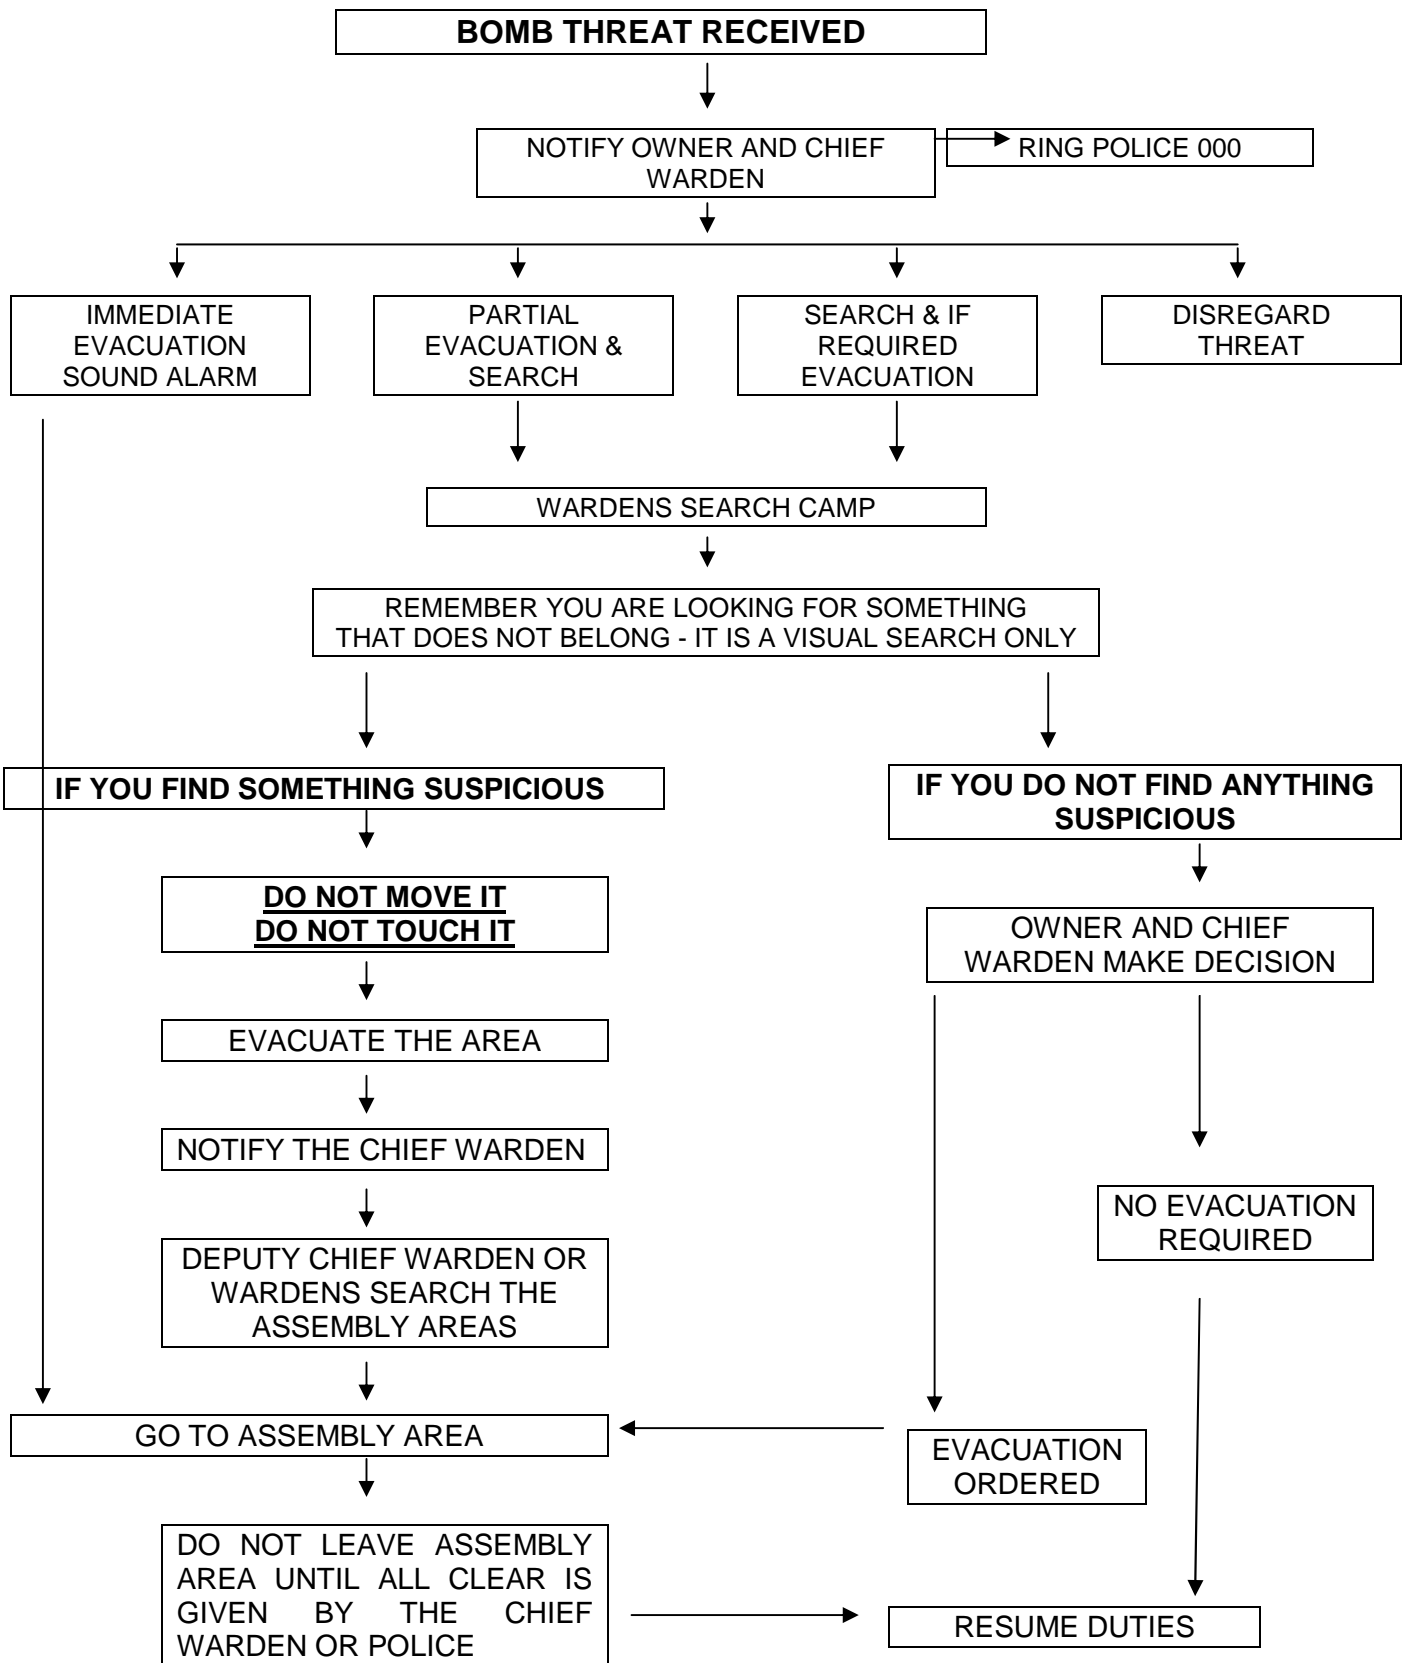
BOMB THREAT RECEIVED

NOTIFY OWNER AND CHIEF WARDEN

RING POLICE 000

IMMEDIATE EVACUATION SOUND ALARM

PARTIAL EVACUATION & SEARCH

SEARCH & IF REQUIRED EVACUATION

DISREGARD THREAT

WARDENS SEARCH CAMP

REMEMBER YOU ARE LOOKING FOR SOMETHING THAT DOES NOT BELONG - IT IS A VISUAL SEARCH ONLY

IF YOU FIND SOMETHING SUSPICIOUS

DO NOT MOVE IT
DO NOT TOUCH IT

EVACUATE THE AREA

NOTIFY THE CHIEF WARDEN

DEPUTY CHIEF WARDEN OR WARDENS SEARCH THE ASSEMBLY AREAS

GO TO ASSEMBLY AREA

DO NOT LEAVE ASSEMBLY AREA UNTIL ALL CLEAR IS GIVEN BY THE CHIEF WARDEN OR POLICE

IF YOU DO NOT FIND ANYTHING SUSPICIOUS

OWNER AND CHIEF WARDEN MAKE DECISION

NO EVACUATION REQUIRED

EVACUATION ORDERED

RESUME DUTIES